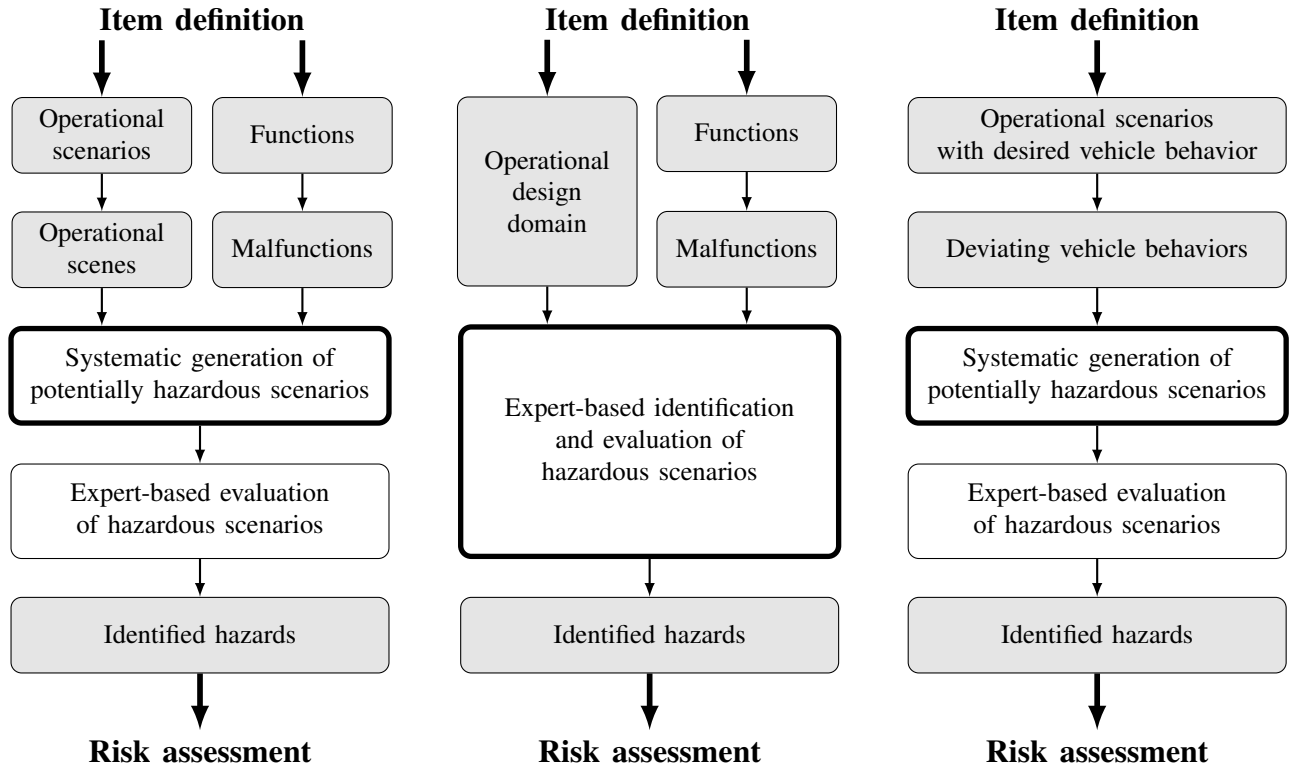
Item definition

Operational scenarios

Functions

Operational scenes

Malfunctions

Systematic generation of potentially hazardous scenarios

Expert-based evaluation of hazardous scenarios

Identified hazards

Risk assessment

Item definition

Operational design domain

Functions

Malfunctions

Expert-based identification and evaluation of hazardous scenarios

Identified hazards

Risk assessment

Item definition

Operational scenarios with desired vehicle behavior

Deviating vehicle behaviors

Systematic generation of potentially hazardous scenarios

Expert-based evaluation of hazardous scenarios

Identified hazards

Risk assessment